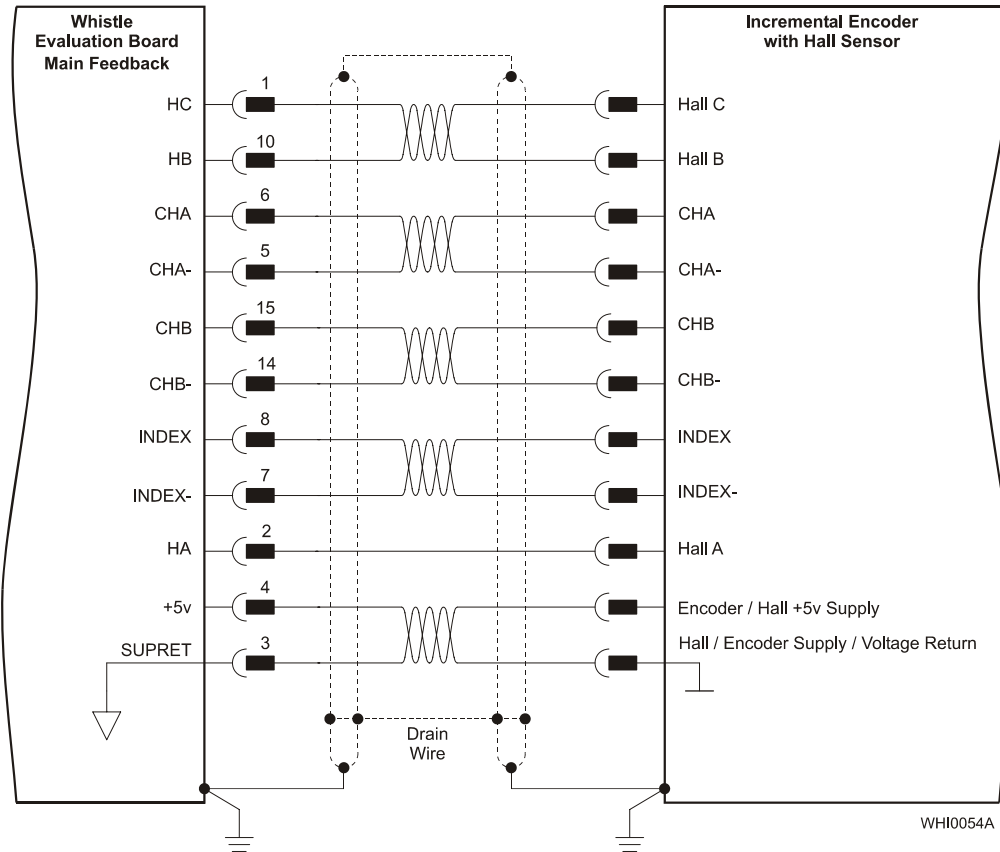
Whistle
Evaluation Board
Main Feedback

Incremental Encoder
with Hall Sensor

HC
1
Hall C

HB
10
Hall B

CHA
6
CHA

CHA-
5
CHA-

CHB
15
CHB

CHB-
14
CHB-

INDEX
8
INDEX

INDEX-
7
INDEX-

HA
2
Hall A

+5v
4
Encoder / Hall +5v Supply

SUPRET
3
Hall / Encoder Supply / Voltage Return

Drain
Wire

WHI0054A